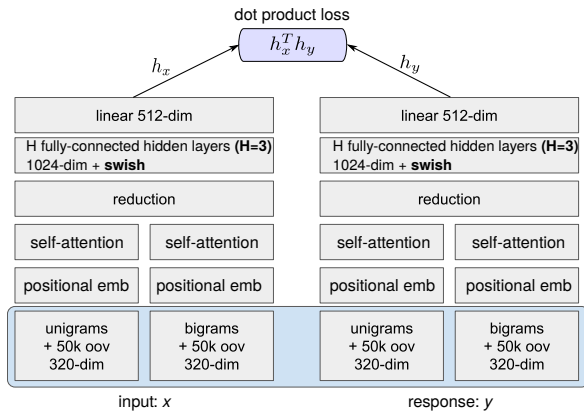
dot product loss

$h_x^T h_y$

$h_x$

$h_y$

linear 512-dim

H fully-connected hidden layers **(H=3)** 1024-dim + **swish**

reduction

self-attention

self-attention

positional emb

positional emb

unigrams + 50k oov 320-dim

bigrams + 50k oov 320-dim

input: *x*

linear 512-dim

H fully-connected hidden layers **(H=3)** 1024-dim + **swish**

reduction

self-attention

self-attention

positional emb

positional emb

unigrams + 50k oov 320-dim

bigrams + 50k oov 320-dim

response: *y*